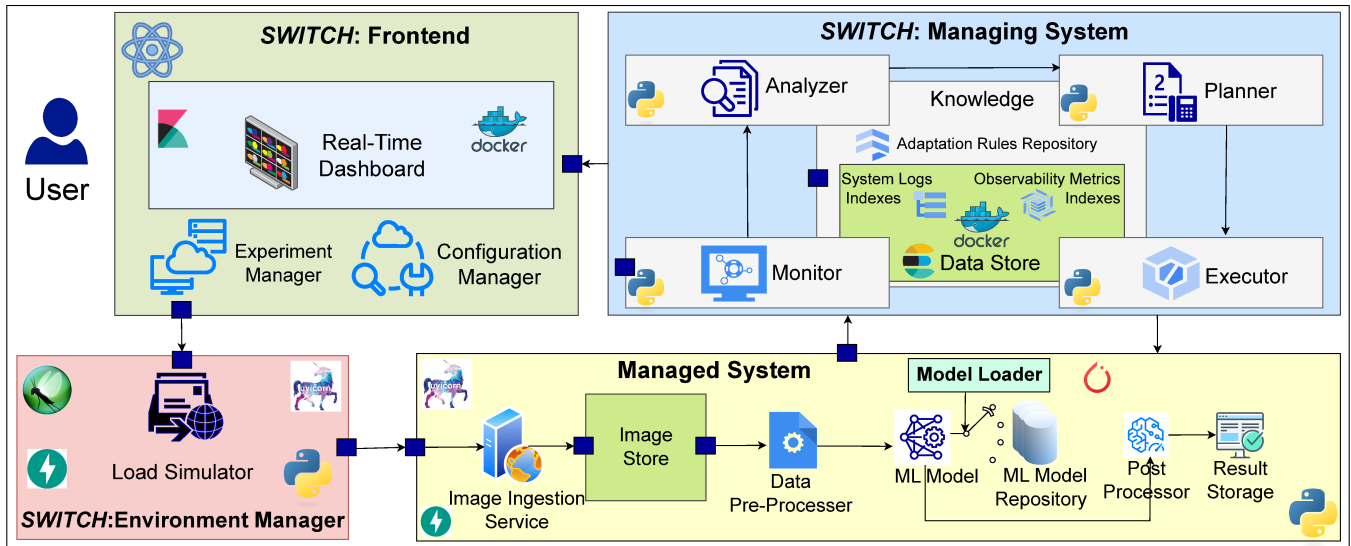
SWITCH: Frontend

Real-Time Dashboard

docker

Experiment Manager

Configuration Manager

User

SWITCH: Managing System

Analyzer

Planner

Knowledge

Adaptation Rules Repository

System Logs Indexes

Observability Metrics Indexes

docker

Data Store

Monitor

Executor

Load Simulator

SWITCH:Environment Manager

Managed System

Model Loader

Image Ingestion Service

Image Store

Data Pre-Processer

ML Model

ML Model Repository

Post Processor

Result Storage